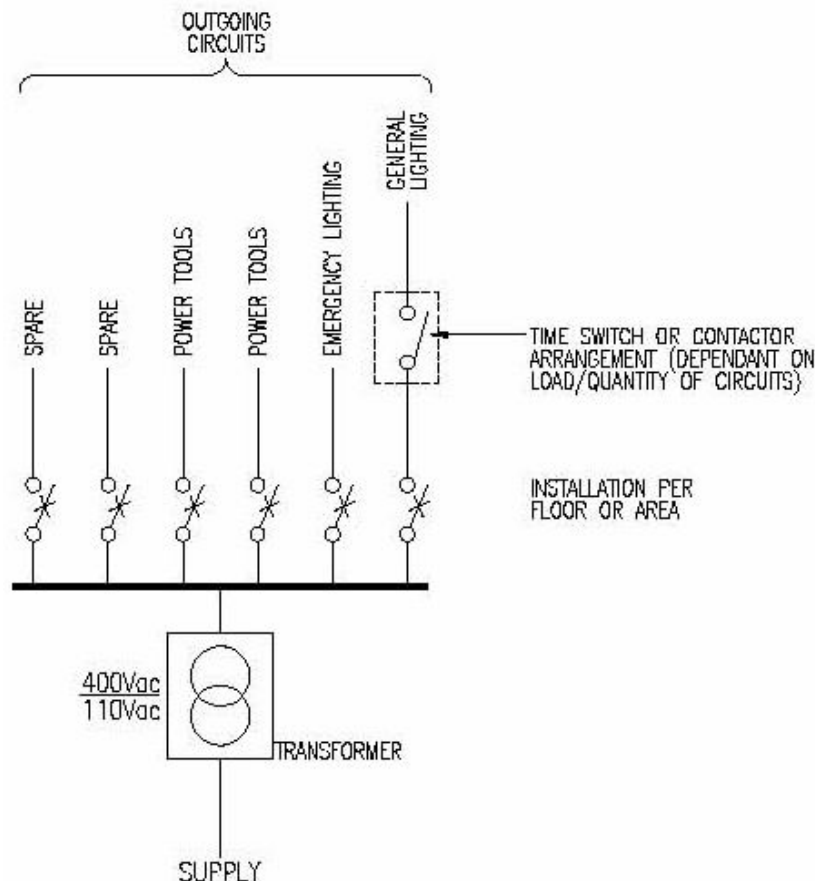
OUTGOING CIRCUITS

SPARE

SPARE

POWER TOOLS

POWER TOOLS

EMERGENCY LIGHTING

GENERAL LIGHTING

TIME SWITCH OR CONTACTOR ARRANGEMENT (DEPENDANT ON LOAD/QUANTITY OF CIRCUITS)

INSTALLATION PER FLOOR OR AREA

$\frac{400Vac}{110Vac}$

TRANSFORMER

SUPPLY